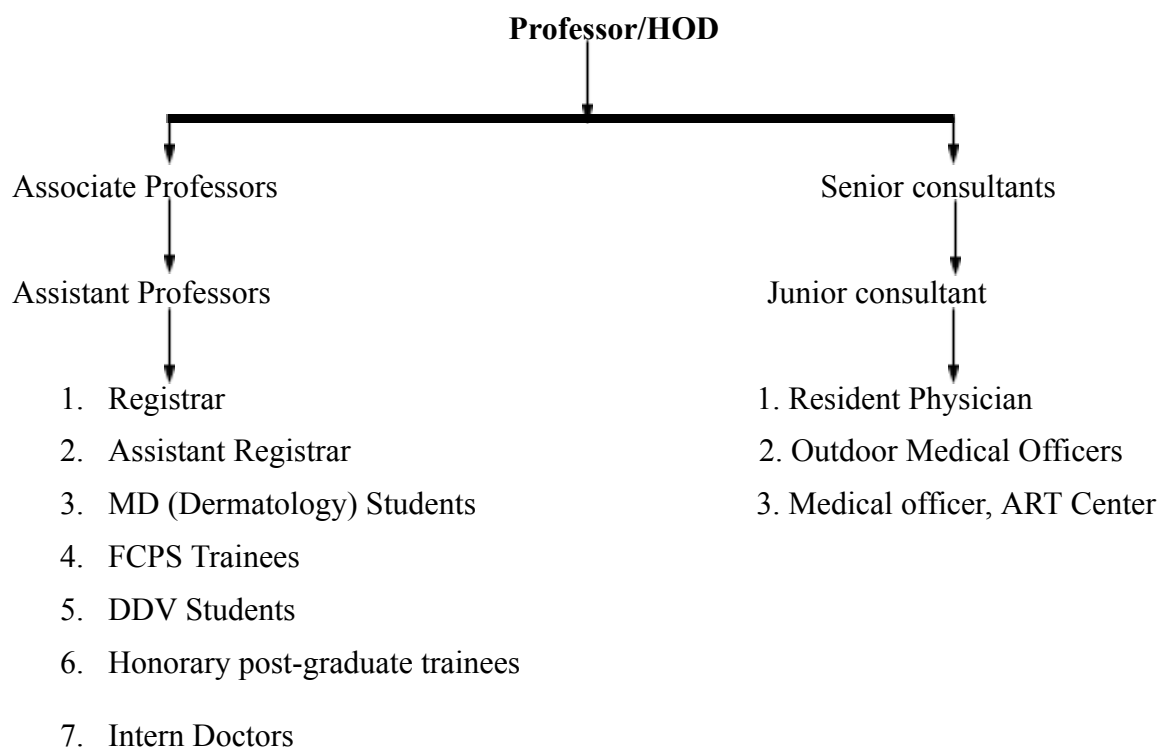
Professor/HOD

Associate Professors

Assistant Professors

1. Registrar
2. Assistant Registrar
3. MD (Dermatology) Students
4. FCPS Trainees
5. DDV Students
6. Honorary post-graduate trainees
7. Intern Doctors

Senior consultants

Junior consultant

1. Resident Physician
2. Outdoor Medical Officers
3. Medical officer, ART Center